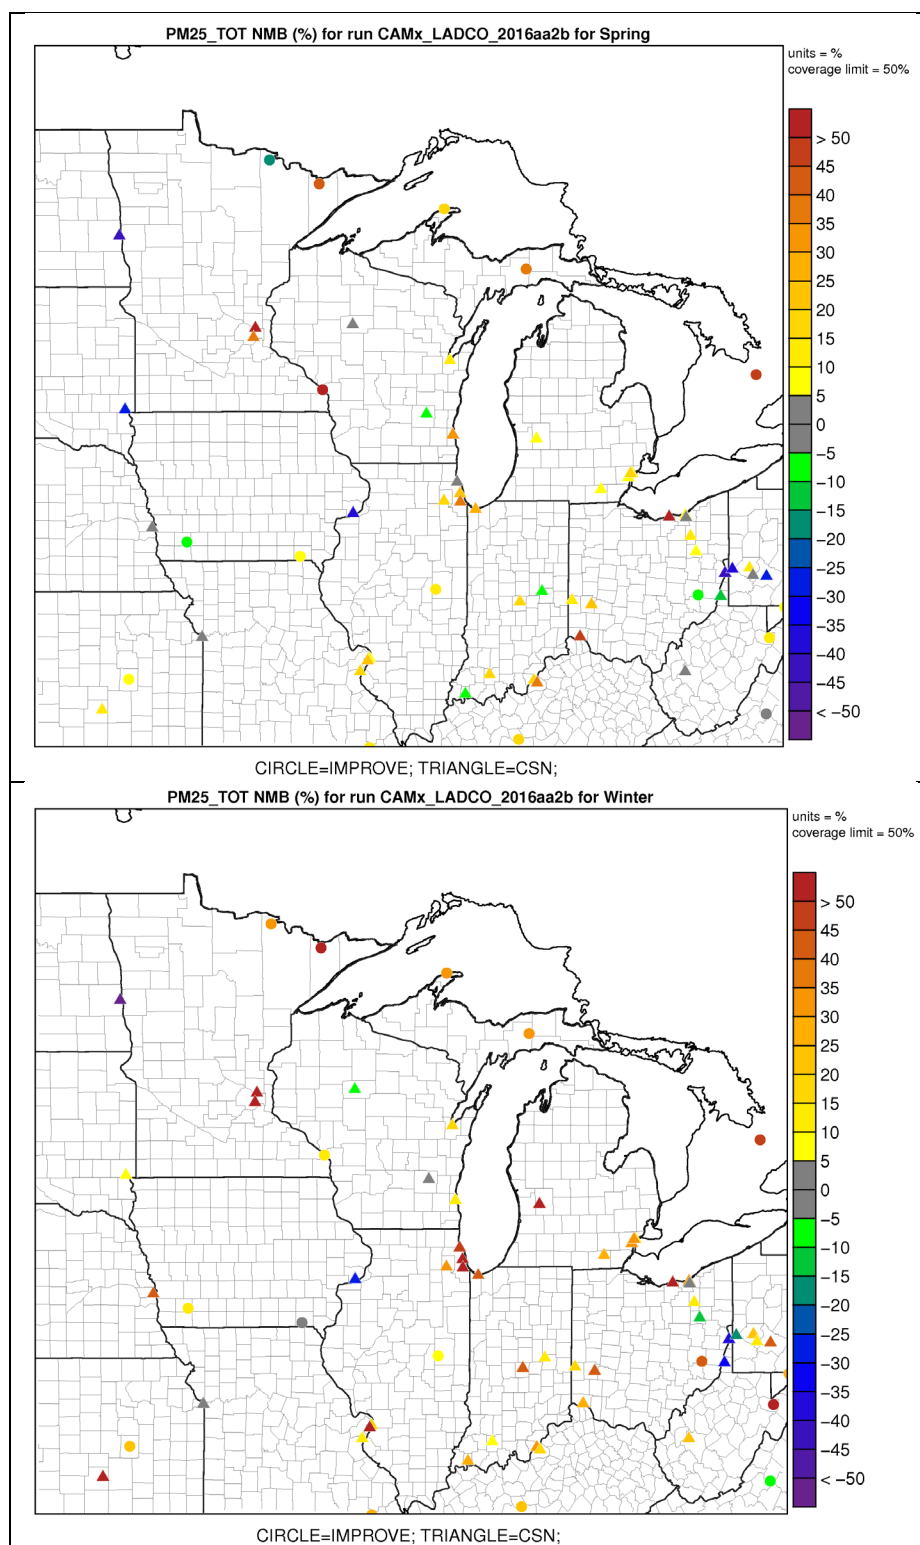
PM25_TOT NMB (%) for run CAMx_LADCO_2016aa2b for Spring

units = %
coverage limit = 50%

> 50
45
40
35
30
25
20
15
10
5
0
-5
-10
-15
-20
-25
-30
-35
-40
-45
< -50

CIRCLE=IMPROVE; TRIANGLE=CSN;

PM25_TOT NMB (%) for run CAMx_LADCO_2016aa2b for Winter

units = %
coverage limit = 50%

> 50
45
40
35
30
25
20
15
10
5
0
-5
-10
-15
-20
-25
-30
-35
-40
-45
< -50

CIRCLE=IMPROVE; TRIANGLE=CSN;